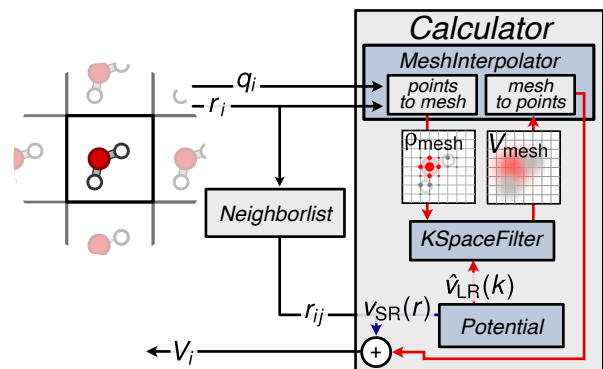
Calculator

MeshInterpolator

$q_i$

$r_i$

points to mesh

mesh to points

$\rho_{\text{mesh}}$

$V_{\text{mesh}}$

Neighborlist

KSpaceFilter

$\hat{v}_{\text{LR}}(k)$

$r_{ij}$

$v_{\text{SR}}(r)$

Potential

$V_i$

+